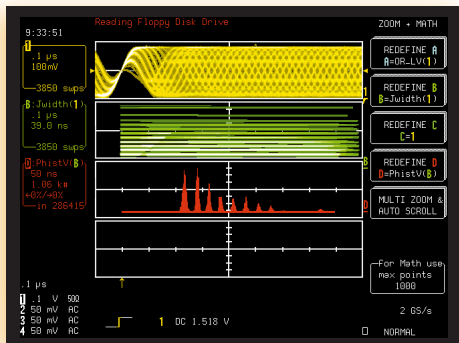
9:33:51

Reading Floppy Disk Drive

ZOOM + MATH

A
.1 µs
100mV
3850 sups

B:Jwidth(1)
.1 µs
39.0 ns
3850 sups

D:PhistV(B)
50 ns
1.06 km
+0%/+0%
in 286415

REDEFINE A
A=OR_LV(1)

REDEFINE B
B=Jwidth(1)

REDEFINE C
C=1

REDEFINE D
D=PhistV(B)

MULTI ZOOM & AUTO SCROLL

For Math use max points 1000

A
1
B
D

.1 µs
1 .1 V 50Ω
2 50 mV AC
3 50 mV AC
4 50 mV AC

1 DC 1.518 V

2 GS/s

NORMAL